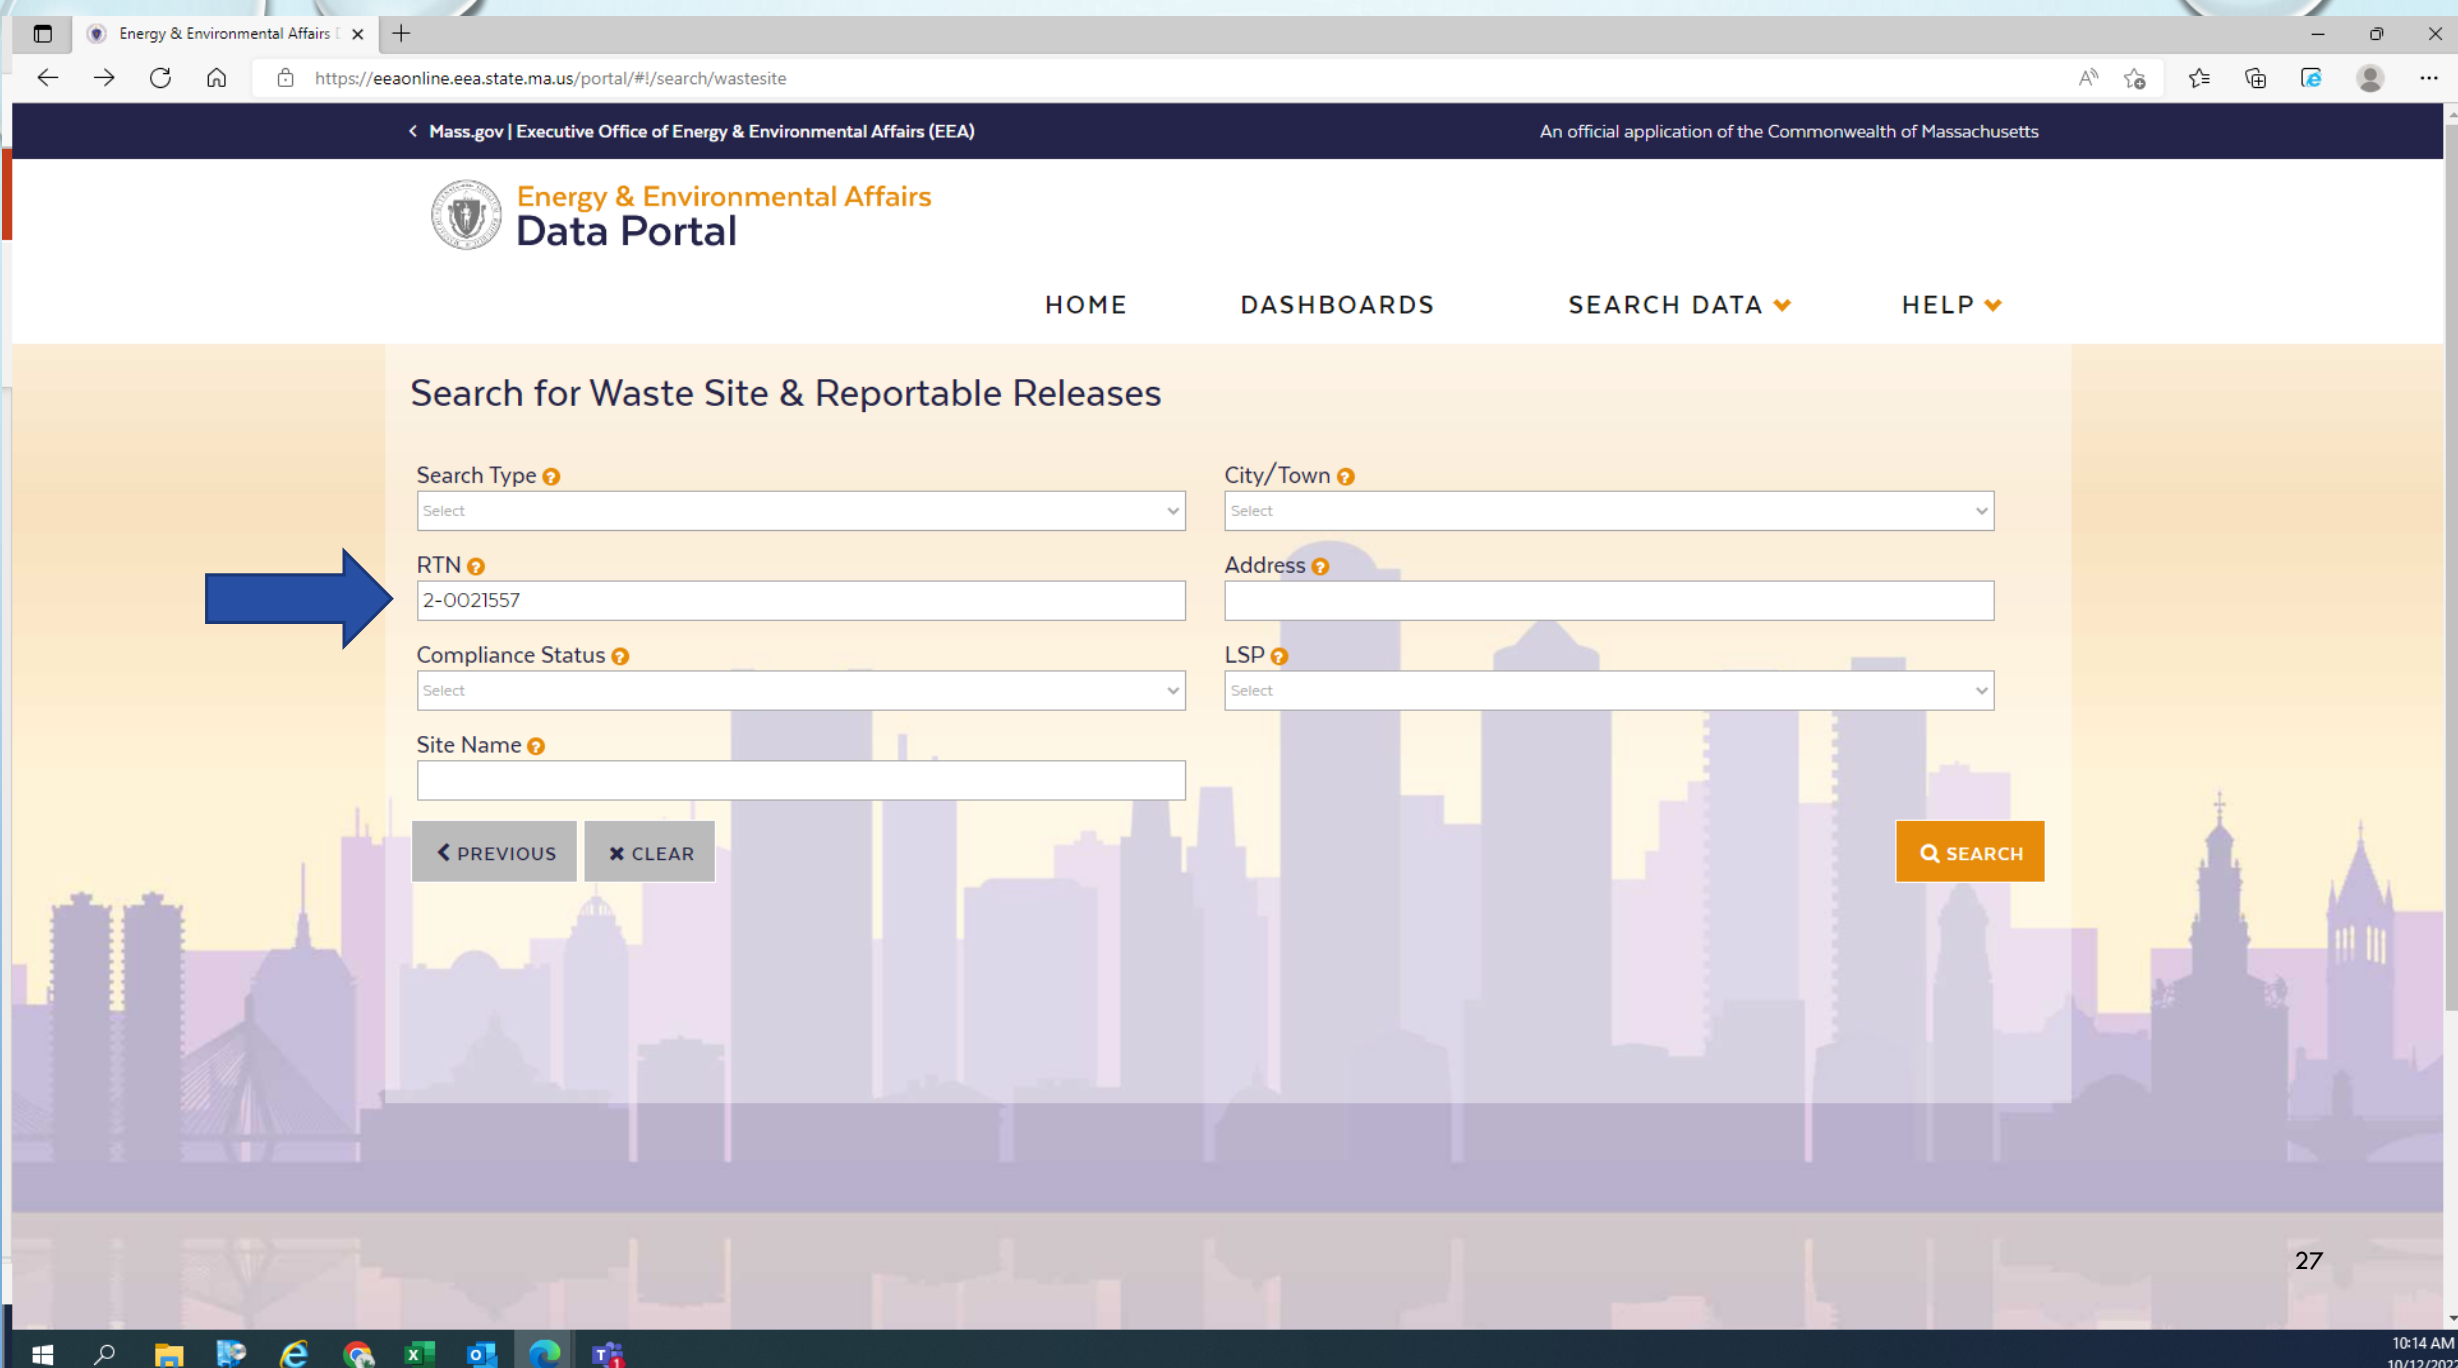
Energy & Environmental Affairs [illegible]

https://eeaonline.eea.state.ma.us/portal/#!/search/wastesite

Mass.gov | Executive Office of Energy & Environmental Affairs (EEA)

An official application of the Commonwealth of Massachusetts

Energy & Environmental Affairs
Data Portal

HOME DASHBOARDS SEARCH DATA HELP

Search for Waste Site & Reportable Releases

Search Type
Select

City/Town
Select

RTN
2-0021557

Address

Compliance Status
Select

LSP
Select

Site Name

PREVIOUS CLEAR

SEARCH

27

10:14 AM
10/12/20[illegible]